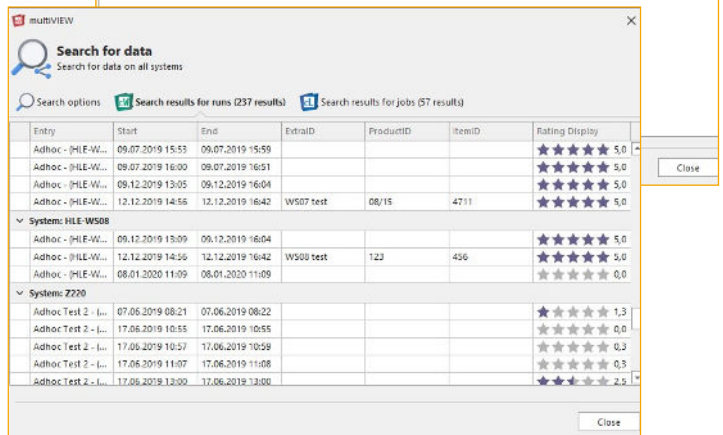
multiVIEW

Search for data
Search for data on all systems

Search options
Search results for runs (237 results)
Search results for jobs (57 results)

| Entry | Start | End | ExtraID | ProductID | ItemID | Rating Display |
|---|---|---|---|---|---|---|
| Adhoc - (HLE-W... | 09.07.2019 15:53 | 09.07.2019 15:59 | | | | 5,0 |
| Adhoc - (HLE-W... | 09.07.2019 16:00 | 09.07.2019 16:51 | | | | 5,0 |
| Adhoc - (HLE-W... | 09.12.2019 13:05 | 09.12.2019 16:04 | | | | 5,0 |
| Adhoc - (HLE-W... | 12.12.2019 14:56 | 12.12.2019 16:42 | WS07 test | 08/15 | 4711 | 5,0 |
| System: HLE-WS08 | | | | | | |
| Adhoc - (HLE-W... | 09.12.2019 13:09 | 09.12.2019 16:04 | | | | 5,0 |
| Adhoc - (HLE-W... | 12.12.2019 14:56 | 12.12.2019 16:42 | WS08 test | 123 | 456 | 5,0 |
| Adhoc - (HLE-W... | 08.01.2020 11:09 | 08.01.2020 11:09 | | | | 0,0 |
| System: Z220 | | | | | | |
| Adhoc Test 2 - (... | 07.06.2019 08:21 | 07.06.2019 08:22 | | | | 1,3 |
| Adhoc Test 2 - (... | 17.06.2019 10:55 | 17.06.2019 10:55 | | | | 0,0 |
| Adhoc Test 2 - (... | 17.06.2019 10:57 | 17.06.2019 10:57 | | | | 0,3 |
| Adhoc Test 2 - (... | 17.06.2019 11:07 | 17.06.2019 11:08 | | | | 0,3 |
| Adhoc Test 2 - (... | 17.06.2019 13:00 | 17.06.2019 13:00 | | | | 2,5 |

Close

Close